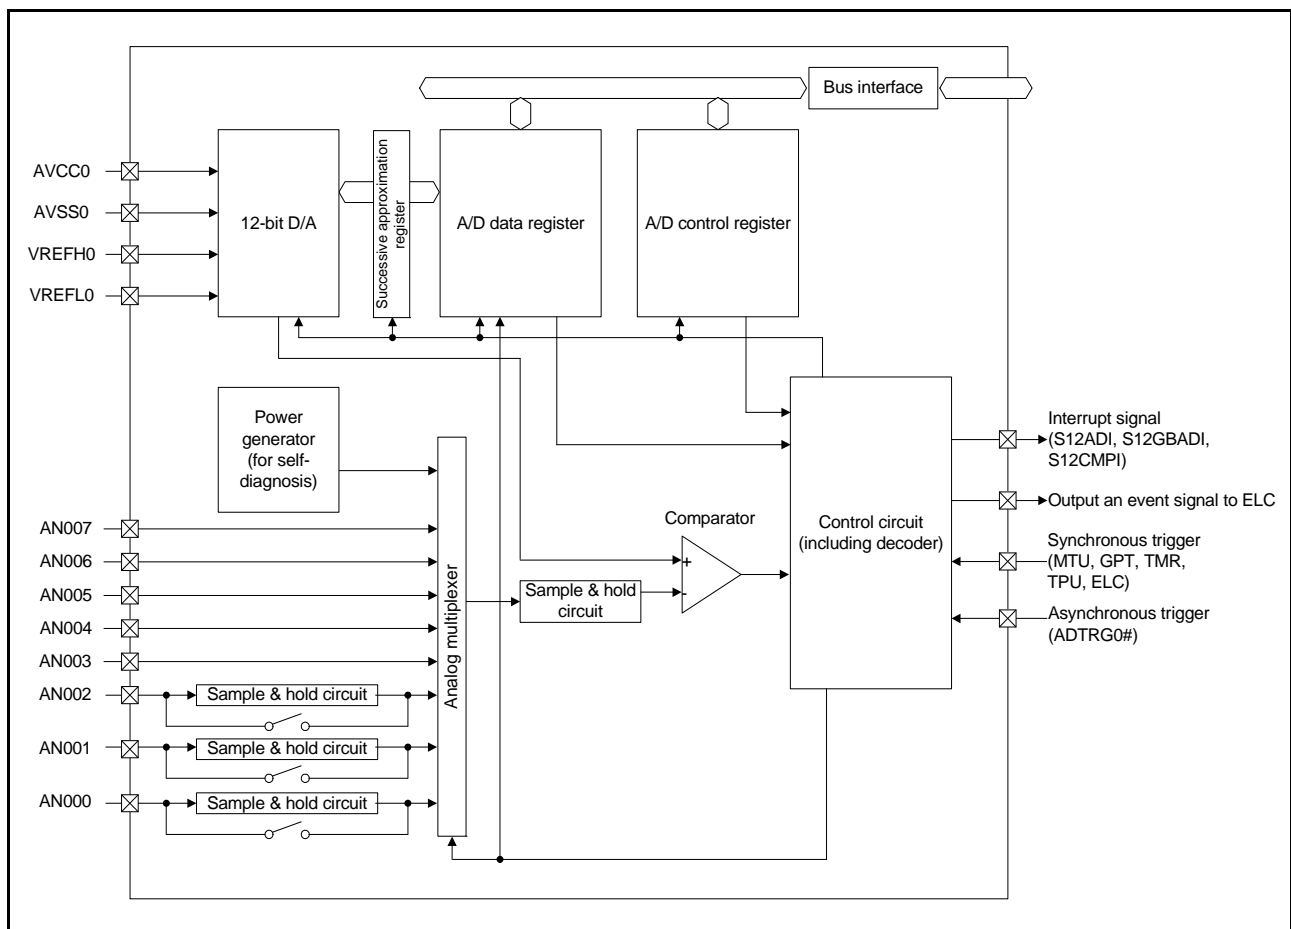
Bus interface

AVCC0
AVSS0
VREFH0
VREFL0

12-bit D/A

Successive approximation register

A/D data register

A/D control register

Power generator (for self-diagnosis)

Analog multiplexer

Comparator

+
-

Sample & hold circuit

Control circuit (including decoder)

AN007
AN006
AN005
AN004
AN003
AN002
AN001
AN000

Sample & hold circuit
Sample & hold circuit
Sample & hold circuit

Interrupt signal (S12ADI, S12GBADI, S12CMPI)

Output an event signal to ELC

Synchronous trigger (MTU, GPT, TMR, TPU, ELC)

Asynchronous trigger (ADTRG0#)